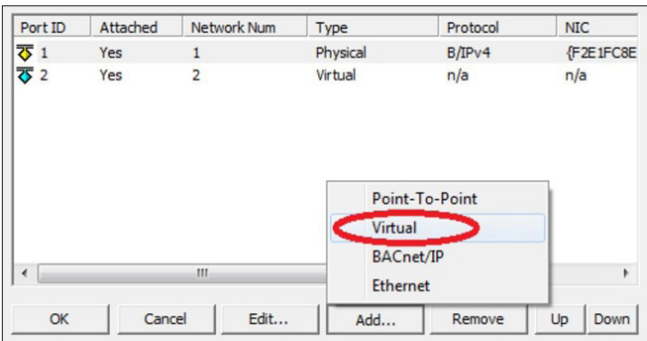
| Port ID | Attached | Network Num | Type | Protocol | NIC |
|---|---|---|---|---|---|
| 1 | Yes | 1 | Physical | B/IPv4 | {F2E1FC8E |
| 2 | Yes | 2 | Virtual | n/a | n/a |

Point-To-Point
Virtual
BACnet/IP
Ethernet

III

OK
Cancel
Edit...
Add...
Remove
Up
Down